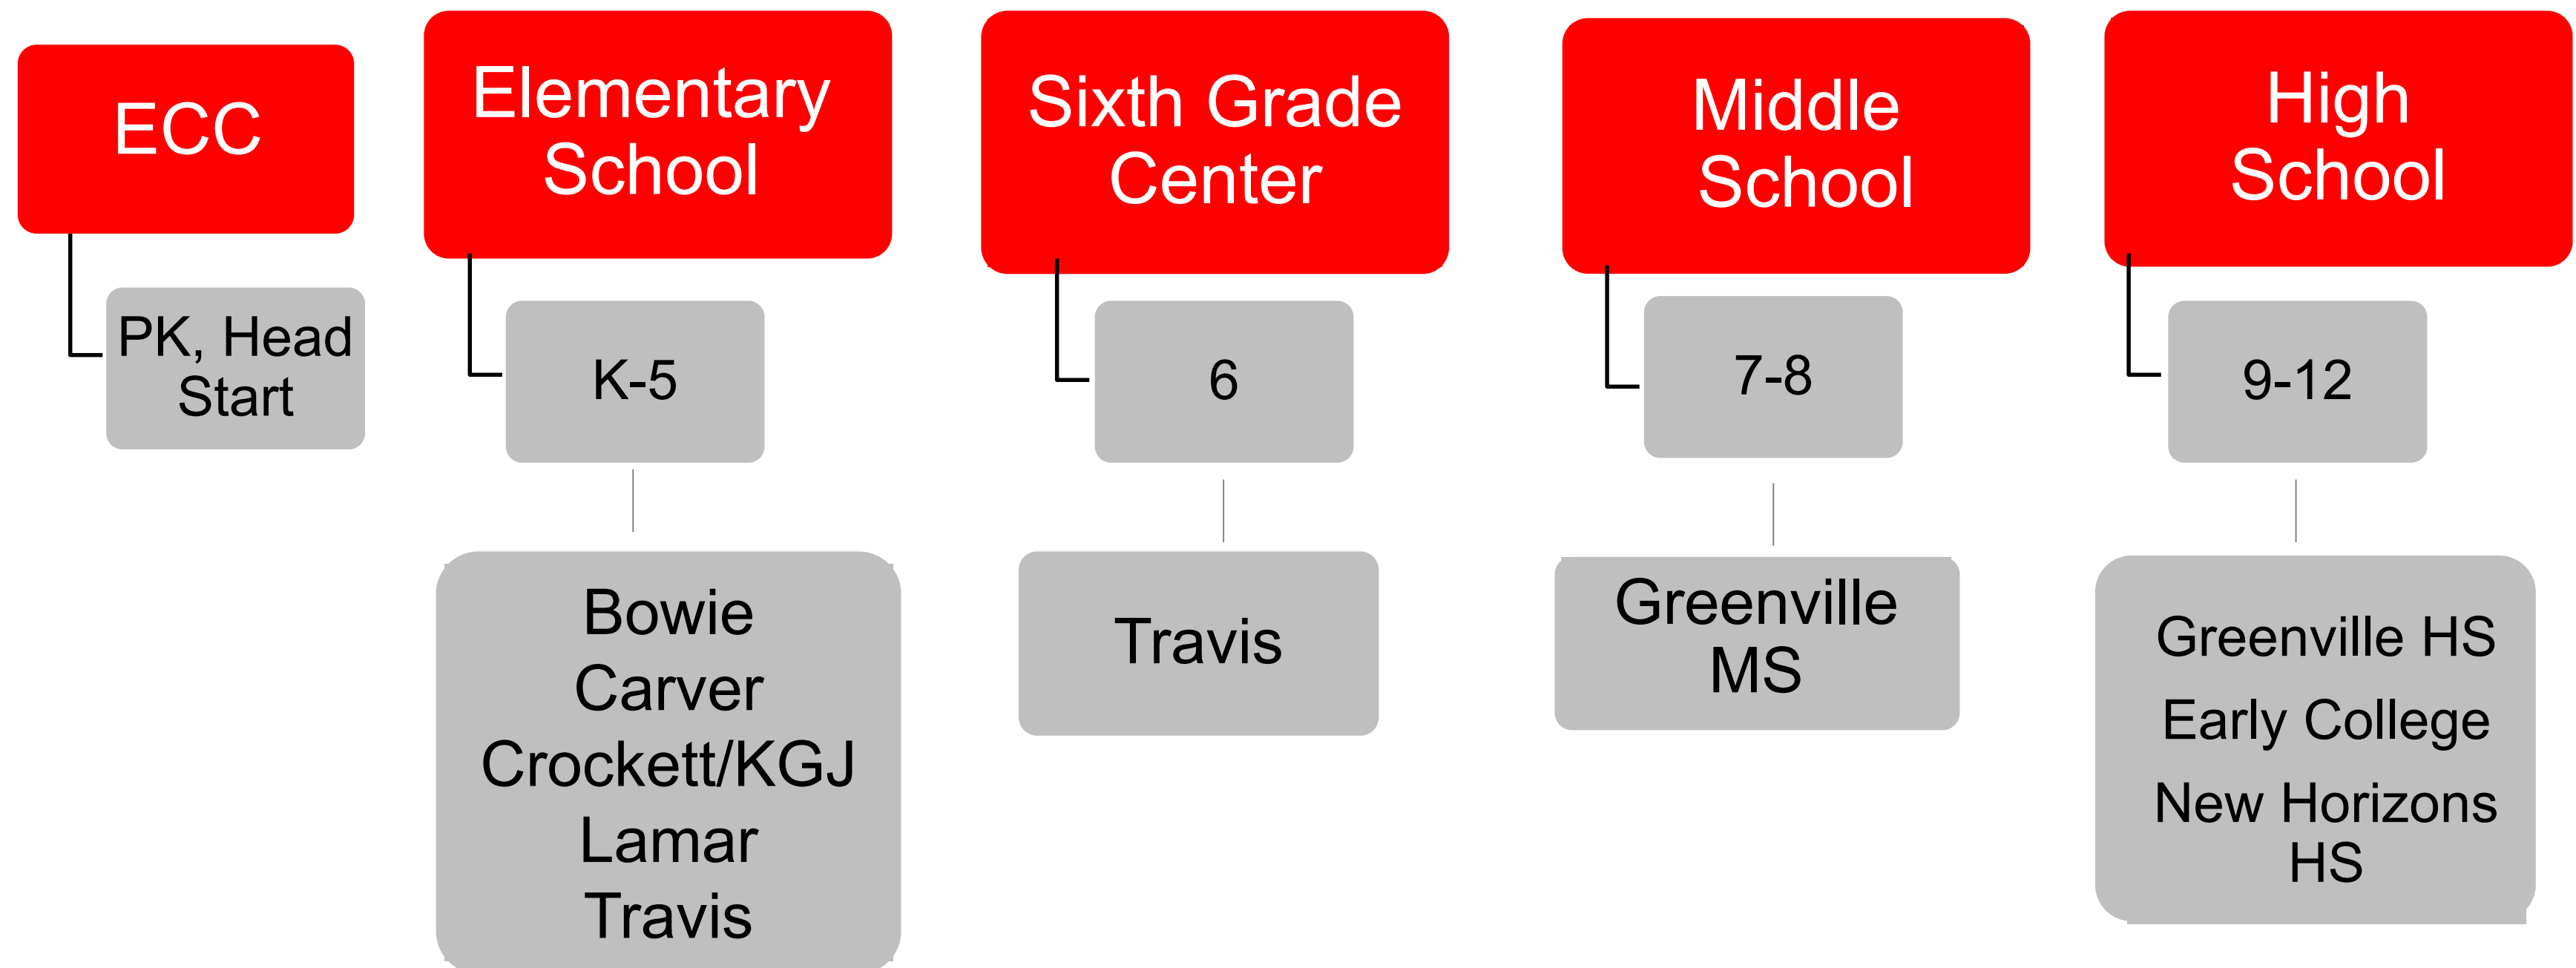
ECC

PK, Head Start

Elementary School

K-5

Bowie
Carver
Crockett/KGJ
Lamar
Travis

Sixth Grade Center

6

Travis

Middle School

7-8

Greenville MS

High School

9-12

Greenville HS

Early College

New Horizons HS